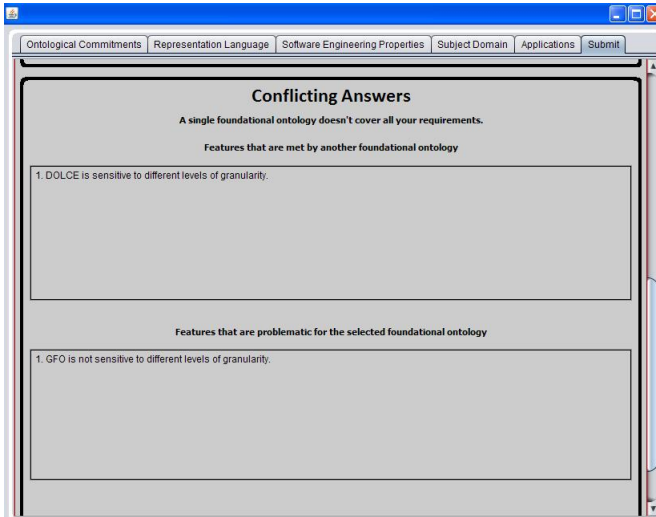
Ontological Commitments | Representation Language | Software Engineering Properties | Subject Domain | Applications | Submit

Conflicting Answers

A single foundational ontology doesn't cover all your requirements.

Features that are met by another foundational ontology

1. DOLCE is sensitive to different levels of granularity.

Features that are problematic for the selected foundational ontology

1. GFO is not sensitive to different levels of granularity.